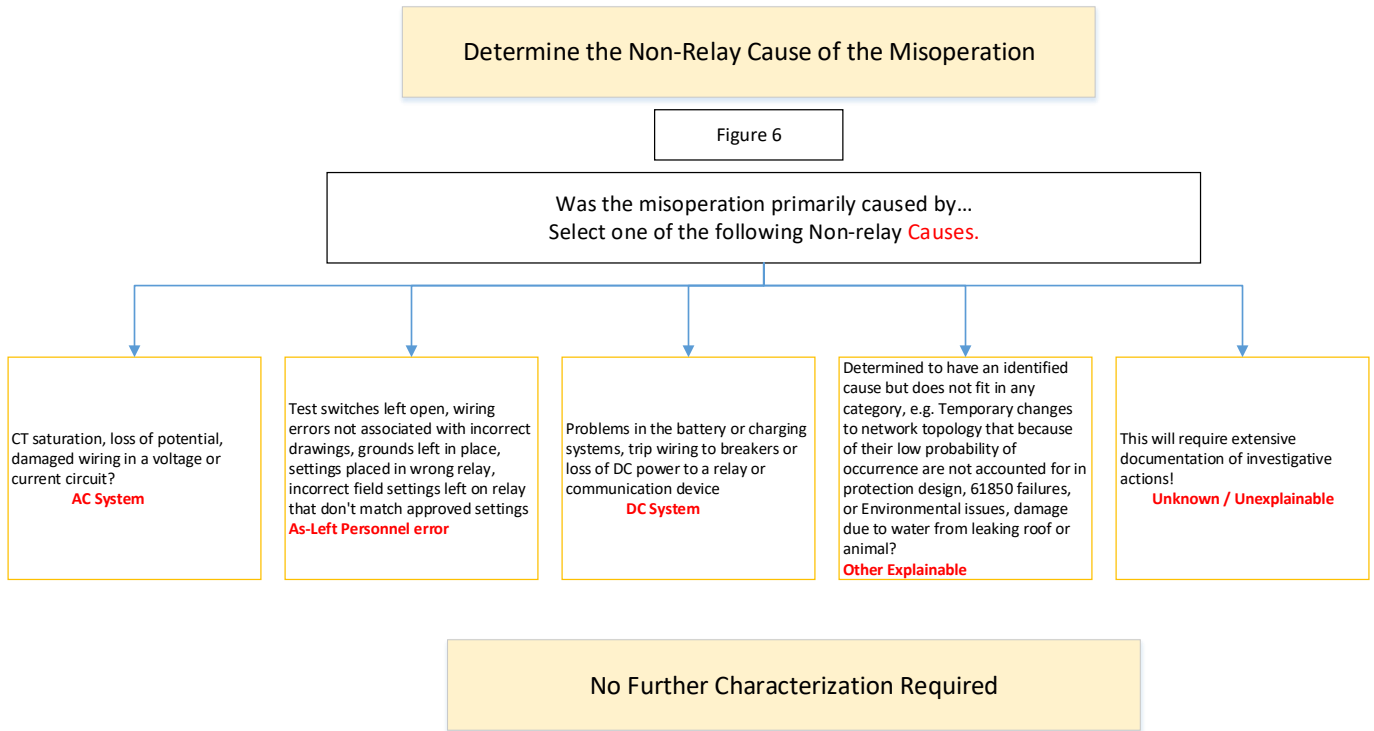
Determine the Non-Relay Cause of the Misoperation

Figure 6

Was the misoperation primarily caused by…
Select one of the following Non-relay Causes.

CT saturation, loss of potential, damaged wiring in a voltage or current circuit?
AC System

Test switches left open, wiring errors not associated with incorrect drawings, grounds left in place, settings placed in wrong relay, incorrect field settings left on relay that don't match approved settings
As-Left Personnel error

Problems in the battery or charging systems, trip wiring to breakers or loss of DC power to a relay or communication device
DC System

Determined to have an identified cause but does not fit in any category, e.g. Temporary changes to network topology that because of their low probability of occurrence are not accounted for in protection design, 61850 failures, or Environmental issues, damage due to water from leaking roof or animal?
Other Explainable

This will require extensive documentation of investigative actions!
Unknown / Unexplainable

No Further Characterization Required